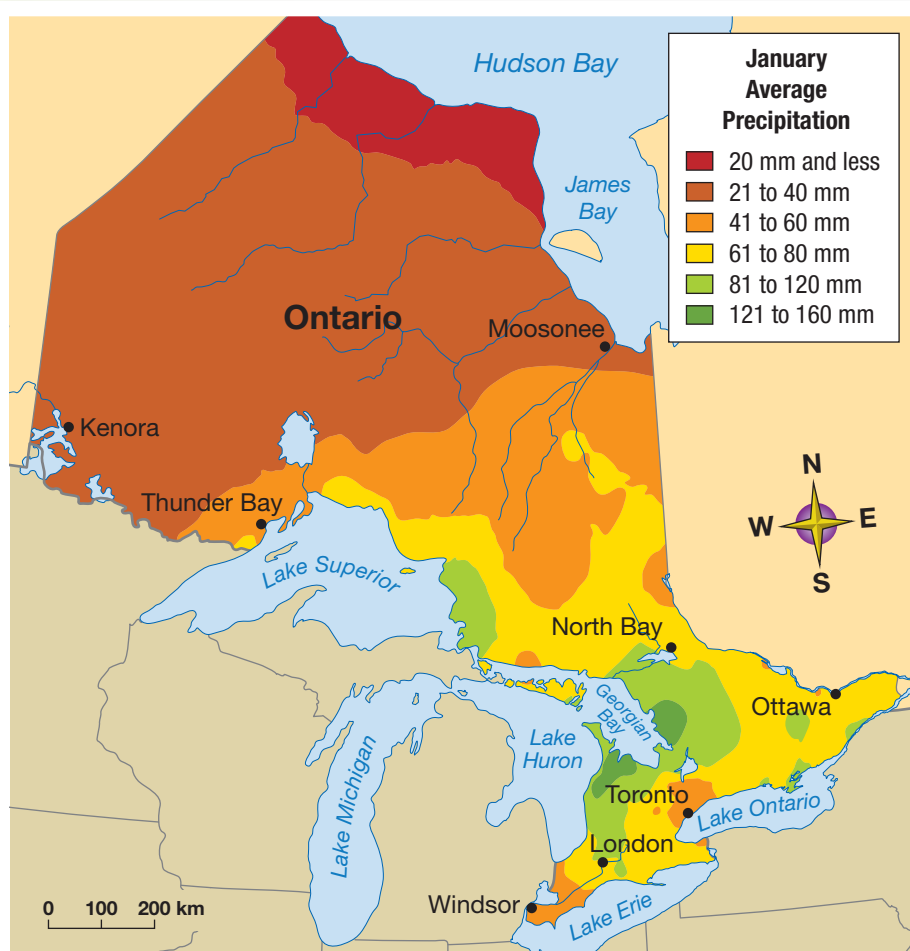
Hudson Bay

January Average Precipitation

20 mm and less
21 to 40 mm
41 to 60 mm
61 to 80 mm
81 to 120 mm
121 to 160 mm

James Bay

Ontario

Moosonee

Kenora

Thunder Bay

N
W
E
S

Lake Superior

North Bay

Georgian Bay

Ottawa

Lake Huron

Lake Michigan

Toronto

Lake Ontario

London

0 100 200 km

Windsor

Lake Erie